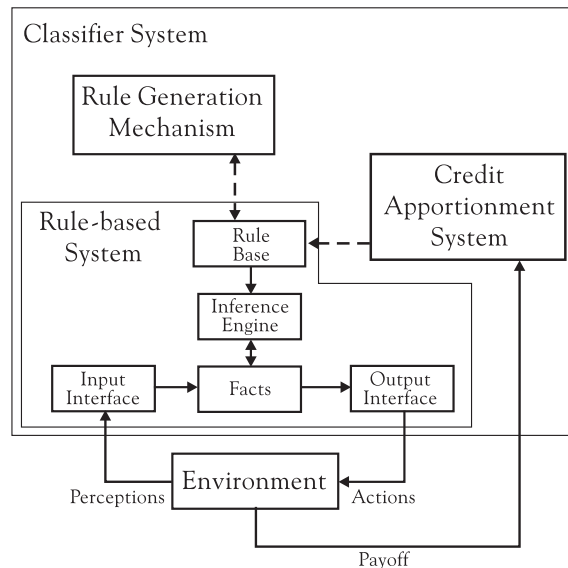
Classifier System

Rule Generation Mechanism

Credit Apportionment System

Rule-based System

Rule Base

Inference Engine

Input Interface

Facts

Output Interface

Environment

Perceptions

Actions

Payoff